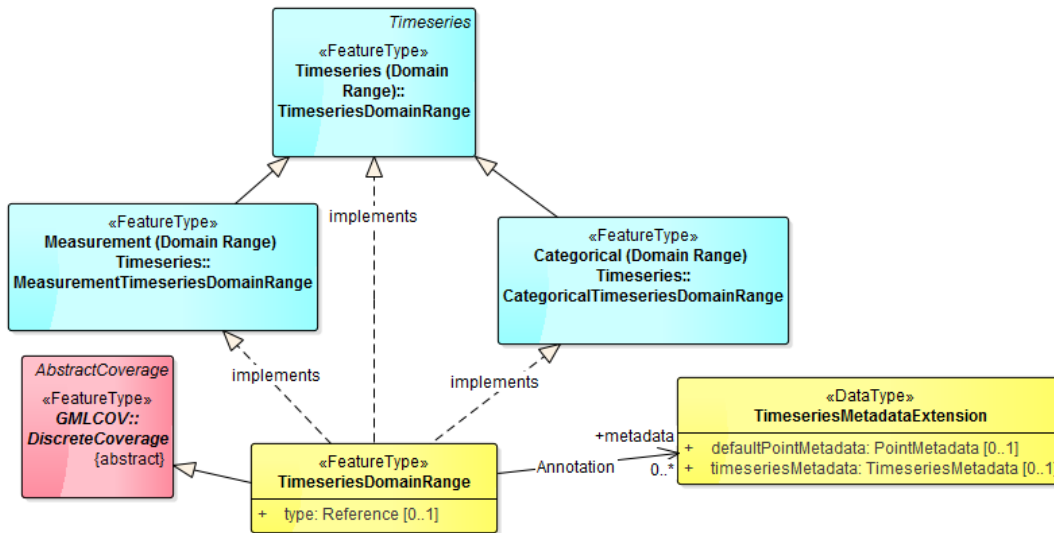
Timeseries
«FeatureType»
Timeseries (Domain Range)::
TimeseriesDomainRange

implements

«FeatureType»
Measurement (Domain Range)
Timeseries::
MeasurementTimeseriesDomainRange

«FeatureType»
Categorical (Domain Range)
Timeseries::
CategoricalTimeseriesDomainRange

AbstractCoverage
«FeatureType»
GMLCOV::
DiscreteCoverage
{abstract}

implements

implements

«DataType»
TimeseriesMetadataExtension
+ defaultPointMetadata: PointMetadata [0..1]
+ timeseriesMetadata: TimeseriesMetadata [0..1]

+metadata
0..*
Annotation

«FeatureType»
TimeseriesDomainRange
+ type: Reference [0..1]